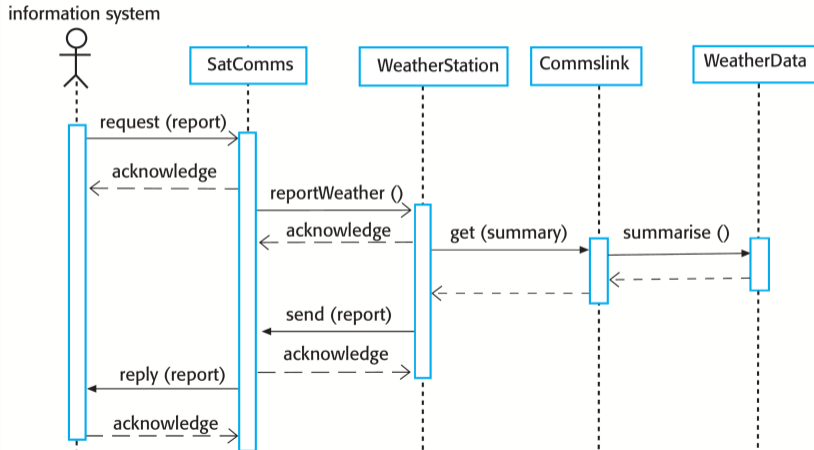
information system

SatComms

WeatherStation

Commslink

WeatherData

request (report)

acknowledge

reportWeather ()

acknowledge

get (summary)

summarise ()

send (report)

acknowledge

reply (report)

acknowledge